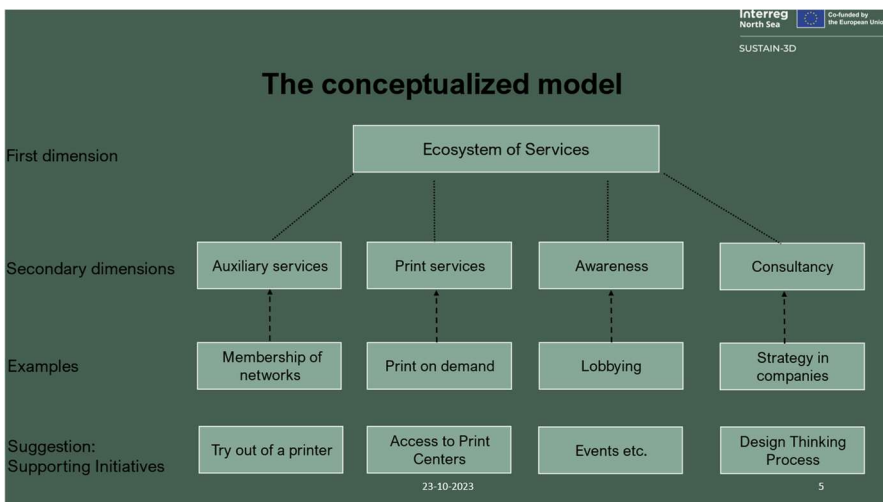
Interreg
North Sea

Co-funded by the European Unio

SUSTAIN-3D

The conceptualized model

First dimension

Ecosystem of Services

Secondary dimensions

Auxiliary services

Print services

Awareness

Consultancy

Examples

Membership of networks

Print on demand

Lobbying

Strategy in companies

Suggestion: Supporting Initiatives

Try out of a printer

Access to Print Centers

Events etc.

Design Thinking Process

23-10-2023

5